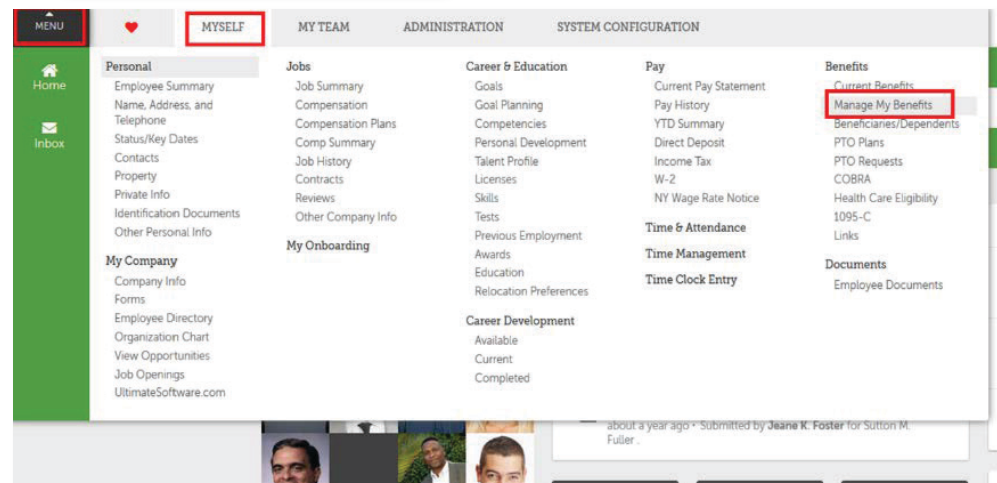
MENU

MYSELF

MY TEAM

ADMINISTRATION

SYSTEM CONFIGURATION

Home

Inbox

Personal
Employee Summary
Name, Address, and Telephone
Status/Key Dates
Contacts
Property
Private Info
Identification Documents
Other Personal Info

My Company
Company Info
Forms
Employee Directory
Organization Chart
View Opportunities
Job Openings
UltimateSoftware.com

Jobs
Job Summary
Compensation
Compensation Plans
Comp Summary
Job History
Contracts
Reviews
Other Company Info

My Onboarding

Career & Education
Goals
Goal Planning
Competencies
Personal Development
Talent Profile
Licenses
Skills
Tests
Previous Employment
Awards
Education
Relocation Preferences

Career Development
Available
Current
Completed

Pay
Current Pay Statement
Pay History
YTD Summary
Direct Deposit
Income Tax
W-2
NY Wage Rate Notice

Time & Attendance

Time Management

Time Clock Entry

Benefits
Current Benefits
Manage My Benefits
Beneficiaries/Dependents
PTO Plans
PTO Requests
COBRA
Health Care Eligibility
1095-C
Links

Documents
Employee Documents

about a year ago • Submitted by Jeane K. Foster for Sutton M. Fuller .